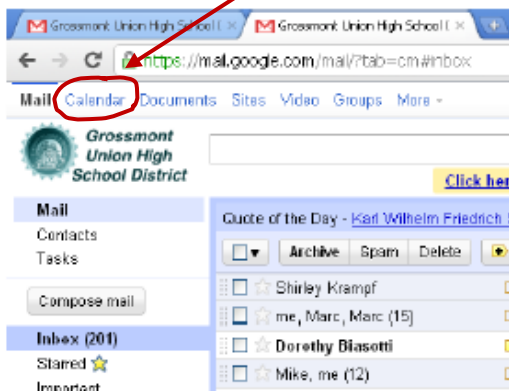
Grossmont Union High School (
Grossmont Union High School (
https://mail.google.com/mail/?tab=cm#inbox
Mail Calendar Documents Sites Video Groups More
Grossmont Union High School District
Click her
Mail
Contacts
Tasks
Compose mail
Inbox (201)
Starred
Important
Quote of the Day - Karl Wilhelm Friedrich S
Archive Spam Delete
Shirley Krampf
me, Marc, Marc (15)
Dorothy Biasotti
Mike, me (12)